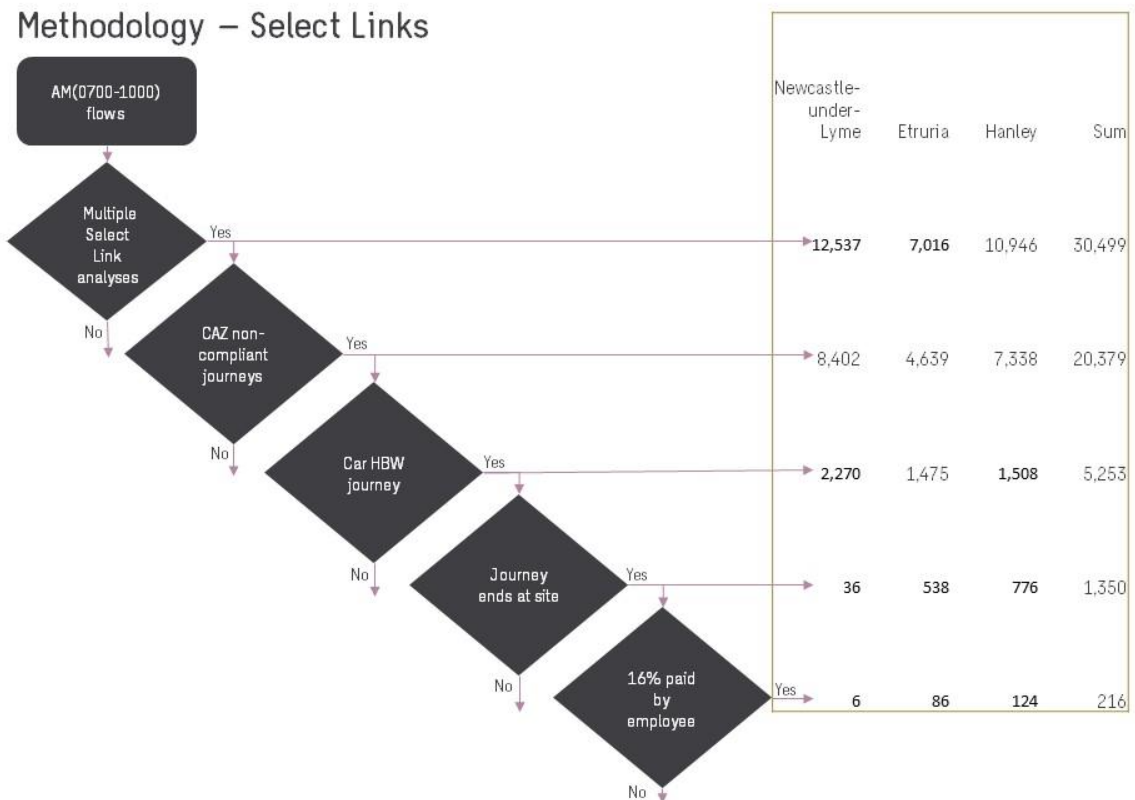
Methodology – Select Links

AM(0700-1000) flows

Multiple Select Link analyses

Yes

No

CAZ non-compliant journeys

Yes

No

Car HBW journey

Yes

No

Journey ends at site

Yes

No

16% paid by employee

Yes

No

| Newcastle-under-Lyme | Etruria | Hanley | Sum |
|---|---|---|---|
| 12,537 | 7,016 | 10,946 | 30,499 |
| 8,402 | 4,639 | 7,338 | 20,379 |
| 2,270 | 1,475 | 1,508 | 5,253 |
| 36 | 538 | 776 | 1,350 |
| 6 | 86 | 124 | 216 |